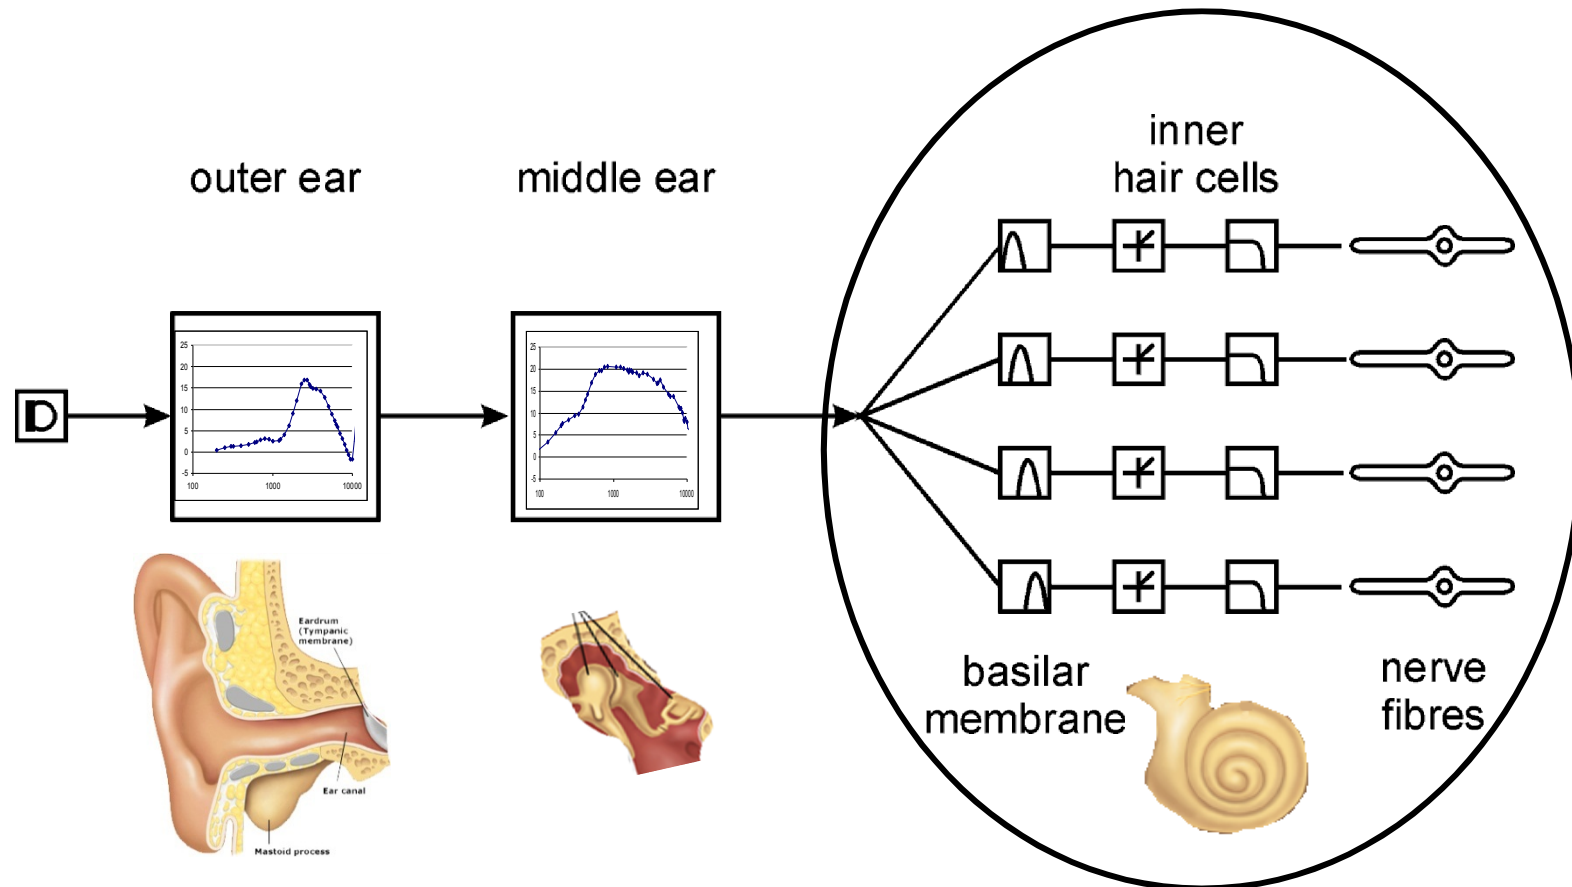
outer ear

middle ear

inner hair cells

D

25
20
15
10
5
0
-5
100
1000
10000

25
20
15
10
5
0
-5
100
1000
10000

Eardrum (Tympanic membrane)

Ear canal

Mastoid process

basilar membrane

nerve fibres